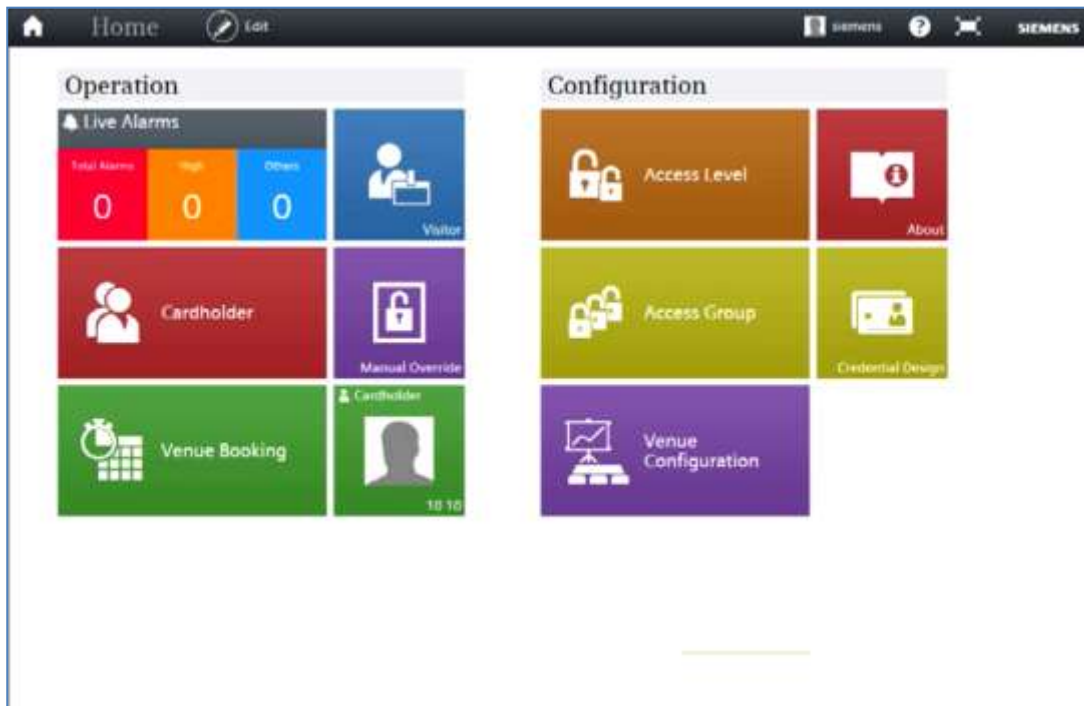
Home Edit siemens SIEMENS

Operation

Live Alarms

Total Alarms
0

High
0

Others
0

Visitor

Cardholder

Manual Override

Venue Booking

Cardholder

18 10

Configuration

Access Level

About

Access Group

Credential Design

Venue Configuration